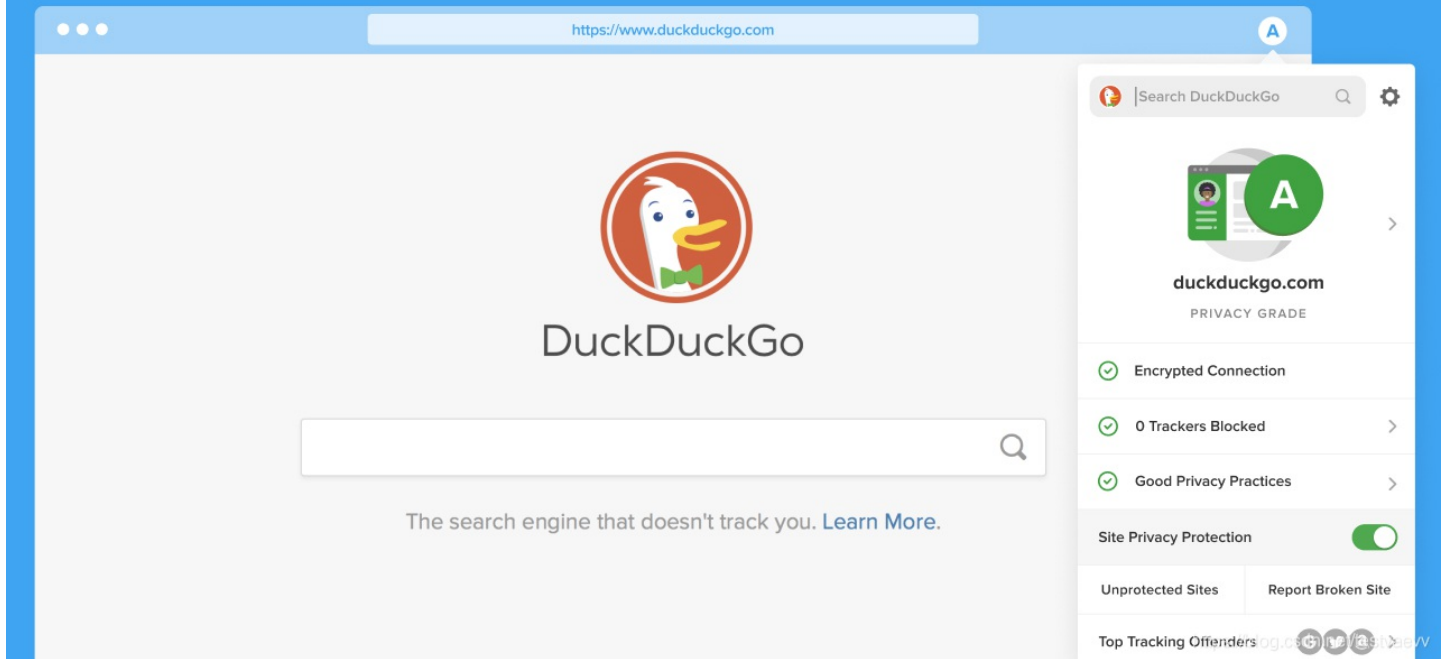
https://www.duckduckgo.com

A

DuckDuckGo

The search engine that doesn't track you. Learn More.

Search DuckDuckGo

A

duckduckgo.com

PRIVACY GRADE

Encrypted Connection

0 Trackers Blocked

Good Privacy Practices

Site Privacy Protection

Unprotected Sites

Report Broken Site

Top Tracking Offenders

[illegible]